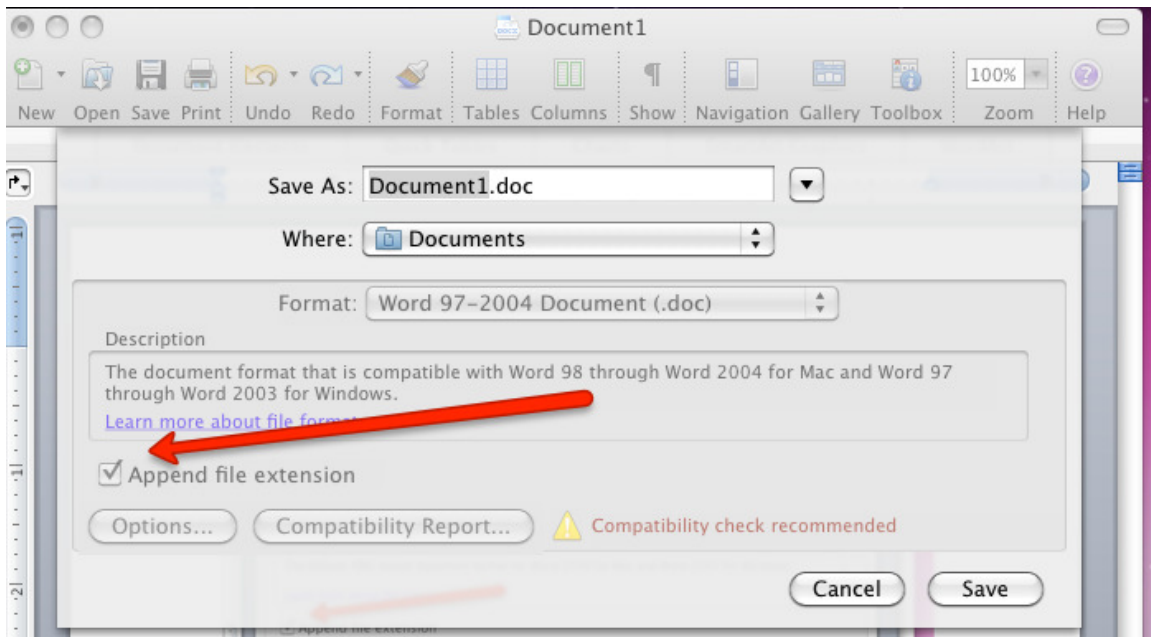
Document1

New Open Save Print Undo Redo Format Tables Columns Show Navigation Gallery Toolbox 100% Zoom Help

Save As: Document1.doc

Where: Documents

Format: Word 97-2004 Document (.doc)

Description

The document format that is compatible with Word 98 through Word 2004 for Mac and Word 97 through Word 2003 for Windows.

Learn more about file format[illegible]

Append file extension

Options... Compatibility Report... Compatibility check recommended

Cancel Save